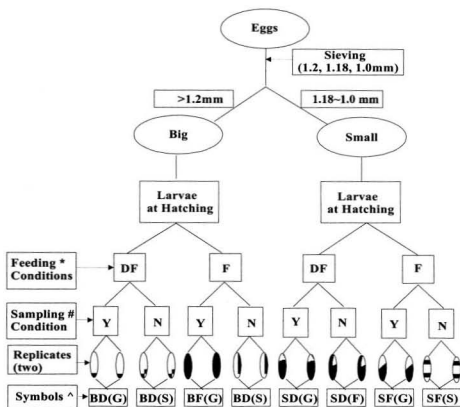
Eggs

Sieving (1.2, 1.18, 1.0mm)

>1.2mm

1.18~1.0 mm

Big

Small

Larvae at Hatching

Larvae at Hatching

Feeding * Conditions

DF

F

DF

F

Sampling # Condition

Y

N

Y

N

Y

N

Y

N

Replicates (two)

Symbols ^

BD(G)

BD(S)

BF(G)

BD(S)

SD(G)

SD(F)

SF(G)

SF(S)